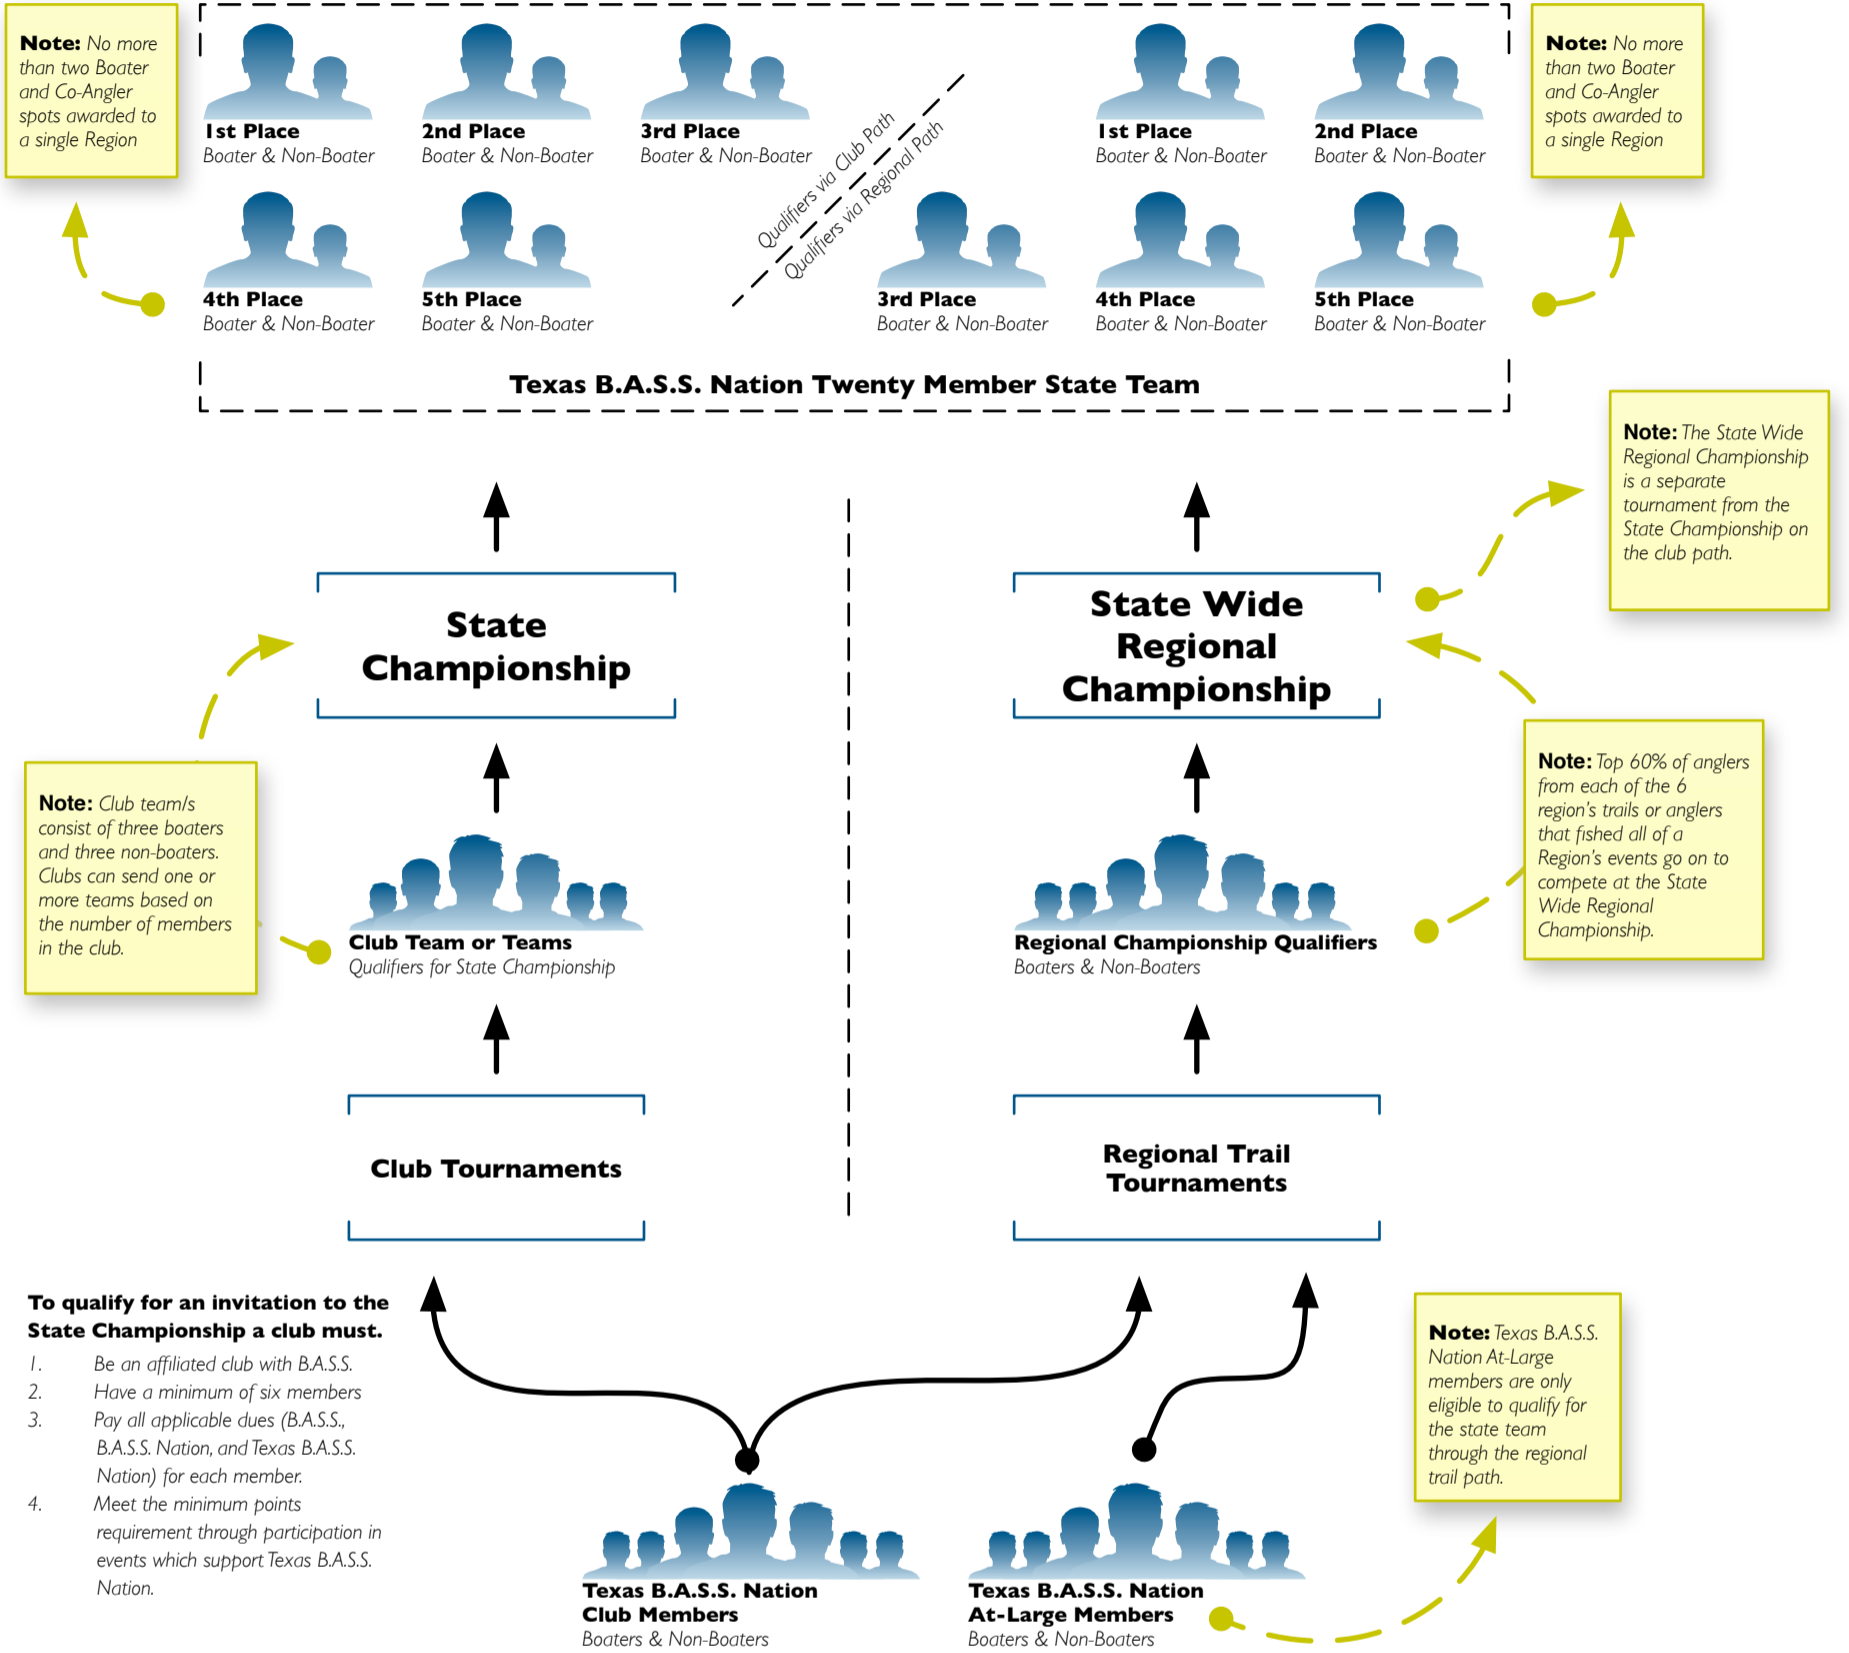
**Note:** No more than two Boater and Co-Angler spots awarded to a single Region

1st Place
Boater & Non-Boater

2nd Place
Boater & Non-Boater

3rd Place
Boater & Non-Boater

4th Place
Boater & Non-Boater

5th Place
Boater & Non-Boater

Qualifiers via Club Path

Qualifiers via Regional Path

1st Place
Boater & Non-Boater

2nd Place
Boater & Non-Boater

3rd Place
Boater & Non-Boater

4th Place
Boater & Non-Boater

5th Place
Boater & Non-Boater

**Note:** No more than two Boater and Co-Angler spots awarded to a single Region

Texas B.A.S.S. Nation Twenty Member State Team

**Note:** The State Wide Regional Championship is a separate tournament from the State Championship on the club path.

State Championship

State Wide Regional Championship

**Note:** Club team/s consist of three boaters and three non-boaters. Clubs can send one or more teams based on the number of members in the club.

Club Team or Teams
Qualifiers for State Championship

Regional Championship Qualifiers
Boaters & Non-Boaters

**Note:** Top 60% of anglers from each of the 6 region's trails or anglers that fished all of a Region's events go on to compete at the State Wide Regional Championship.

Club Tournaments

Regional Trail Tournaments

To qualify for an invitation to the State Championship a club must.

1. Be an affiliated club with B.A.S.S.
2. Have a minimum of six members
3. Pay all applicable dues (B.A.S.S., B.A.S.S. Nation, and Texas B.A.S.S. Nation) for each member.
4. Meet the minimum points requirement through participation in events which support Texas B.A.S.S. Nation.

**Note:** Texas B.A.S.S. Nation At-Large members are only eligible to qualify for the state team through the regional trail path.

Texas B.A.S.S. Nation Club Members
Boaters & Non-Boaters

Texas B.A.S.S. Nation At-Large Members
Boaters & Non-Boaters